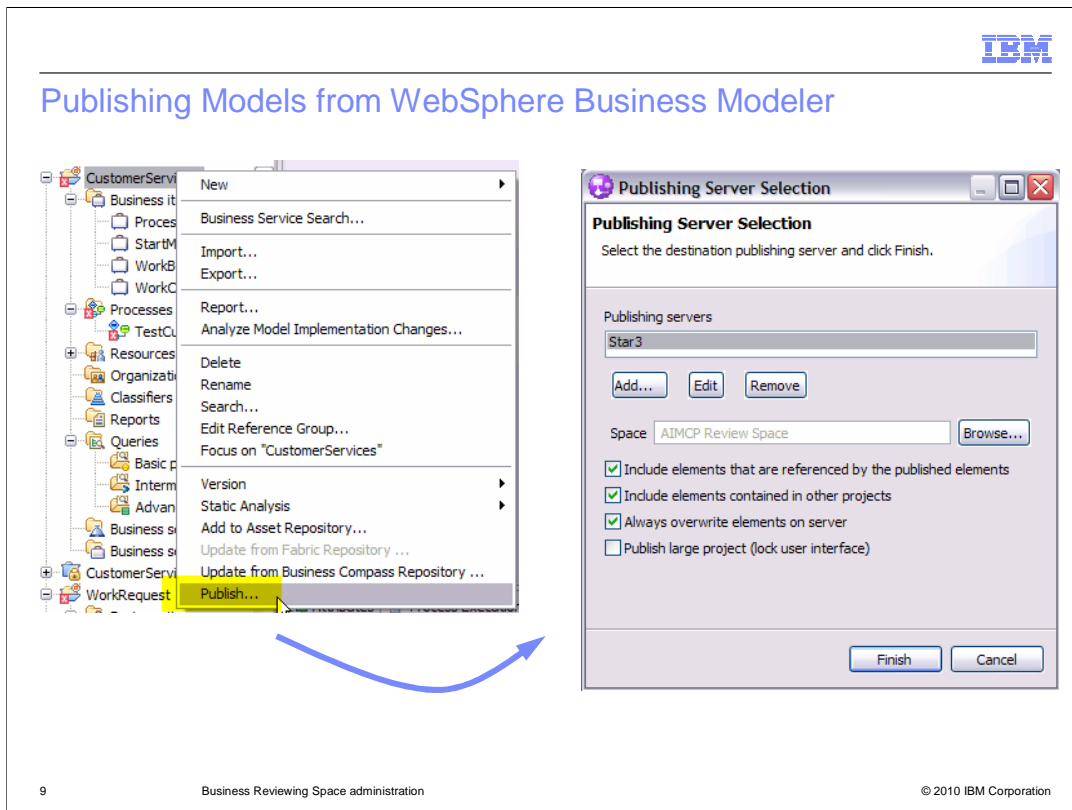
IBM

Publishing Models from WebSphere Business Modeler

CustomerServi
Business it
Proces
StartM
WorkB
WorkC
Processes
TestCu
Resources
Organizati
Classifiers
Reports
Queries
Basic p
Interm
Advan
Business s
Business s
CustomerServi
WorkRequest

New
Business Service Search...
Import...
Export...
Report...
Analyze Model Implementation Changes...
Delete
Rename
Search...
Edit Reference Group...
Focus on "CustomerServices"
Version
Static Analysis
Add to Asset Repository...
Update from Fabric Repository ...
Update from Business Compass Repository ...
Publish...

Publishing Server Selection
Publishing Server Selection
Select the destination publishing server and click Finish.
Publishing servers
Star3
Add...
Edit
Remove
Space AIMCP Review Space
Browse...
Include elements that are referenced by the published elements
Include elements contained in other projects
Always overwrite elements on server
Publish large project (lock user interface)
Finish
Cancel

9 Business Reviewing Space administration © 2010 IBM Corporation